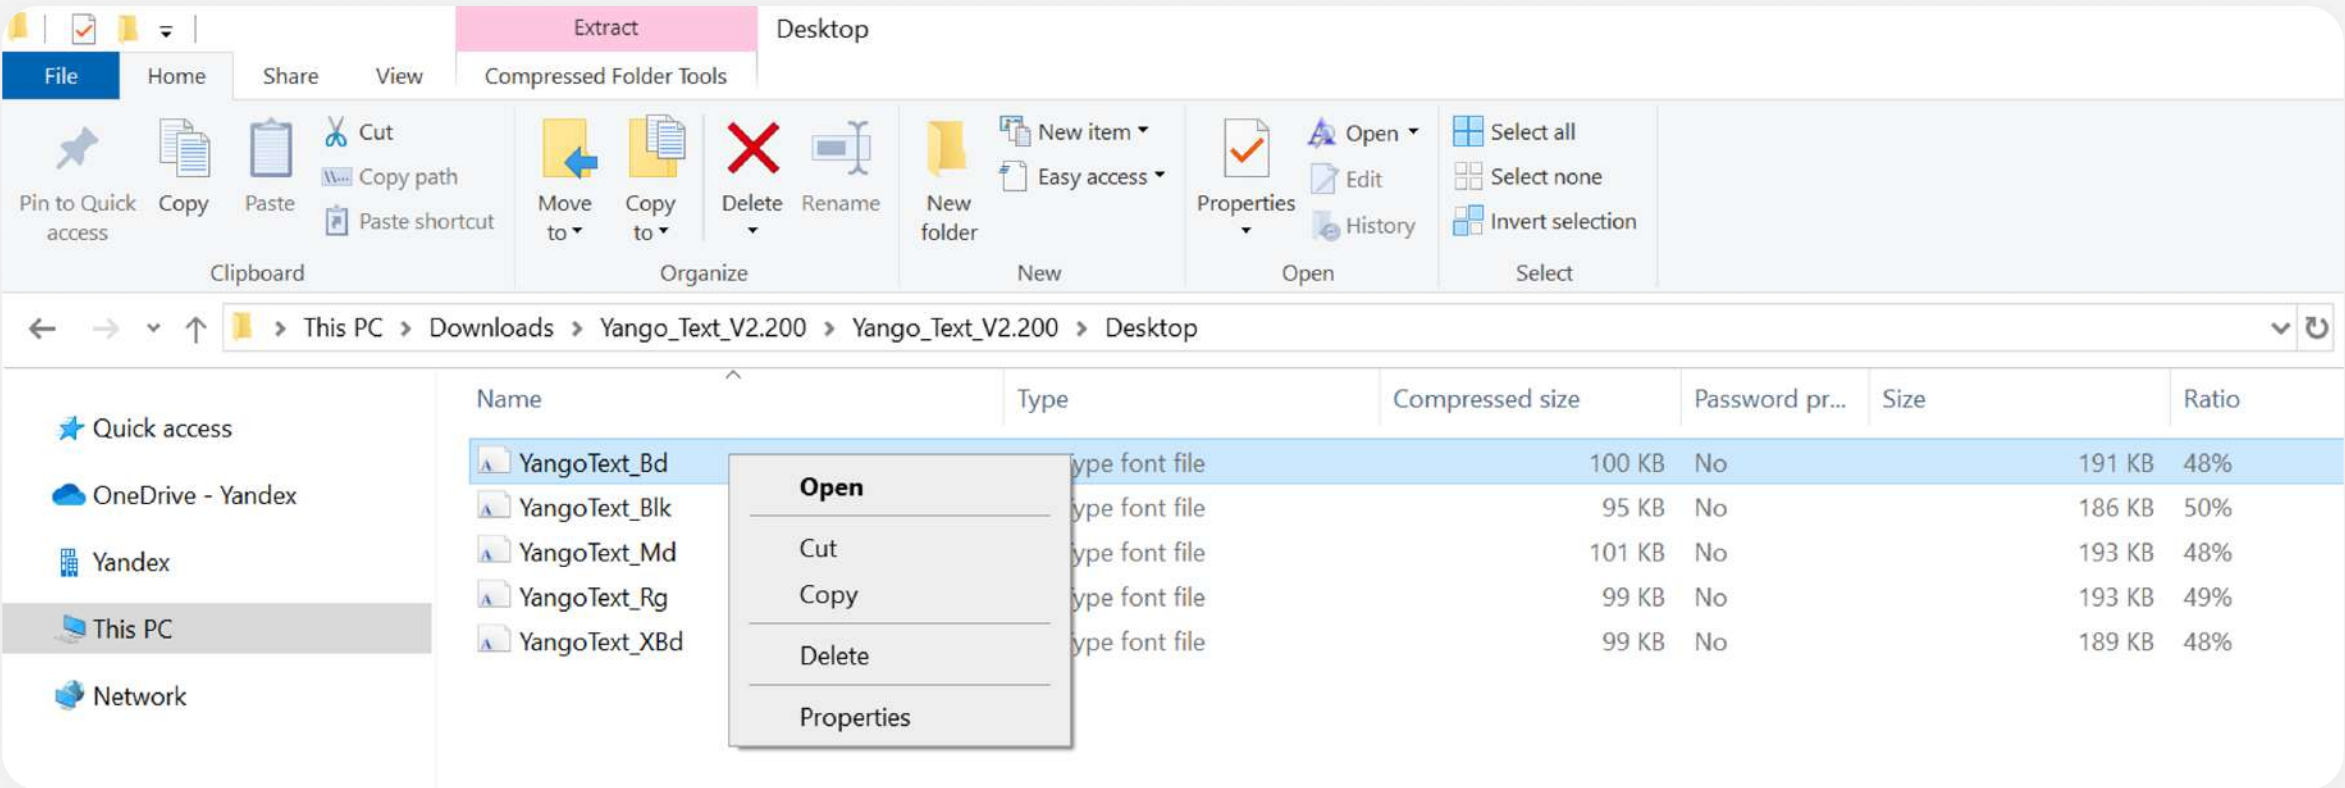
Extract
Desktop
File
Home
Share
View
Compressed Folder Tools

Pin to Quick access
Copy
Paste
Cut
Copy path
Paste shortcut
Clipboard

Move to
Copy to
Delete
Rename
Organize

New folder
New item
Easy access
New

Properties
Open
Edit
History
Open

Select all
Select none
Invert selection
Select

This PC > Downloads > Yango_Text_V2.200 > Yango_Text_V2.200 > Desktop

Quick access
OneDrive - Yandex
Yandex
This PC
Network

| Name | Type | Compressed size | Password pr... | Size | Ratio |
|---|---|---|---|---|---|
| YangoText_Bd | ype font file | 100 KB | No | 191 KB | 48% |
| YangoText_Blk | ype font file | 95 KB | No | 186 KB | 50% |
| YangoText_Md | ype font file | 101 KB | No | 193 KB | 48% |
| YangoText_Rg | ype font file | 99 KB | No | 193 KB | 49% |
| YangoText_XBd | ype font file | 99 KB | No | 189 KB | 48% |

Open
Cut
Copy
Delete
Properties